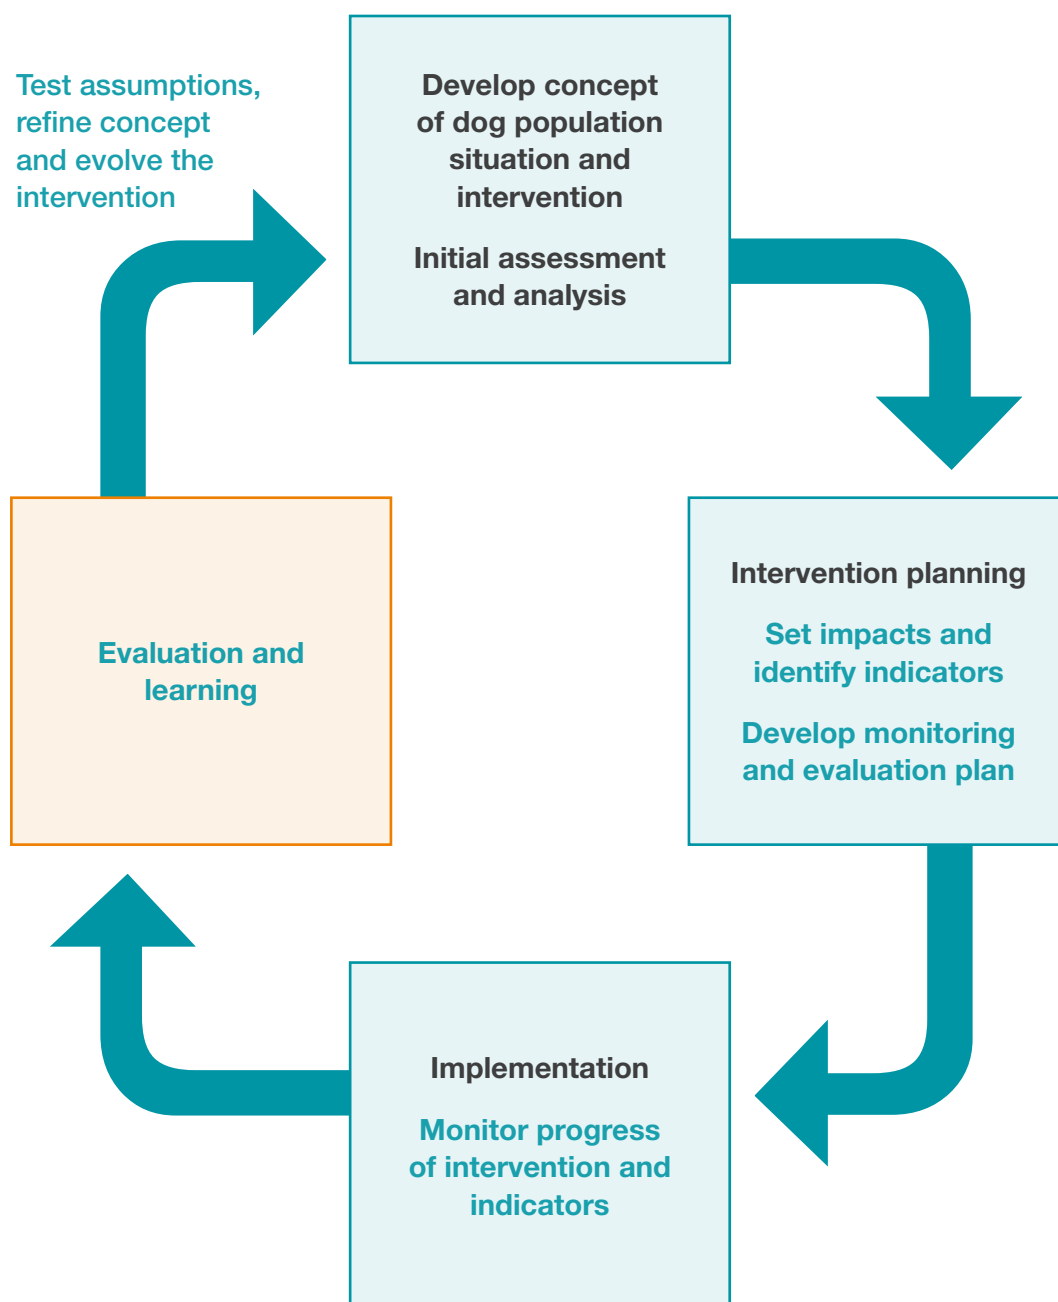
Test assumptions, refine concept and evolve the intervention

Develop concept of dog population situation and intervention

Initial assessment and analysis

Intervention planning

Set impacts and identify indicators

Develop monitoring and evaluation plan

Evaluation and learning

Implementation

Monitor progress of intervention and indicators